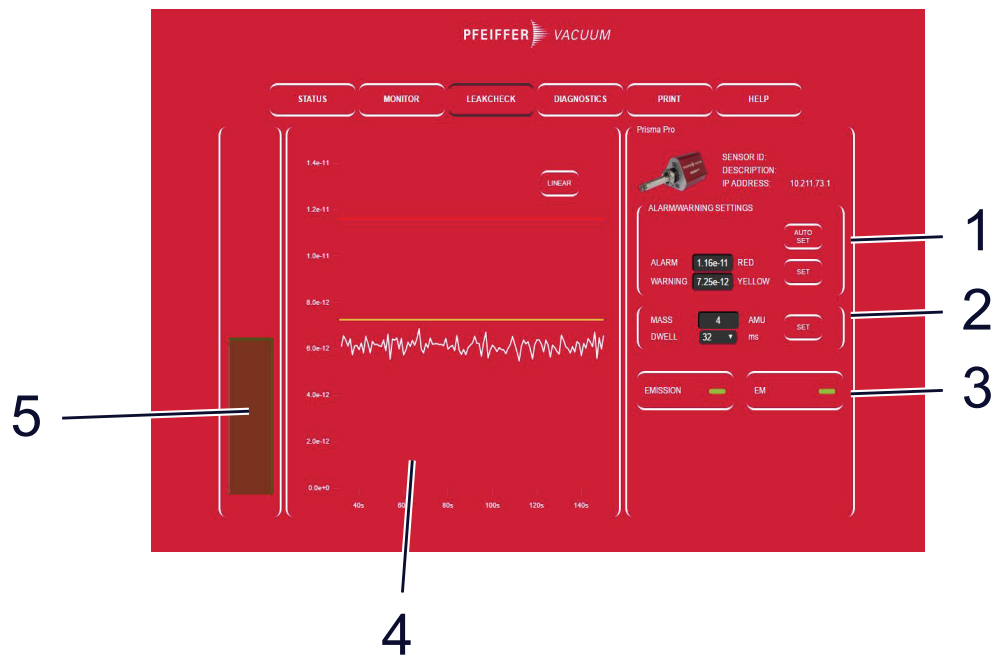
PFEIFFER VACUUM

STATUS
MONITOR
LEAKCHECK
DIAGNOSTICS
PRINT
HELP

1.4e-11
1.2e-11
1.0e-11
8.0e-12
6.0e-12
4.0e-12
2.0e-12
0.0e+0

LINEAR

40s
60s
80s
100s
120s
140s

Prisma Pro

SENSOR ID:
DESCRIPTION:
IP ADDRESS: 10.211.73.1

ALARM/WARNING SETTINGS

AUTO SET

ALARM 1.16e-11 RED
WARNING 7.25e-12 YELLOW

SET

MASS 4 AMU
DWELL 32 ms

SET

EMISSION

EM

1
2
3
4
5